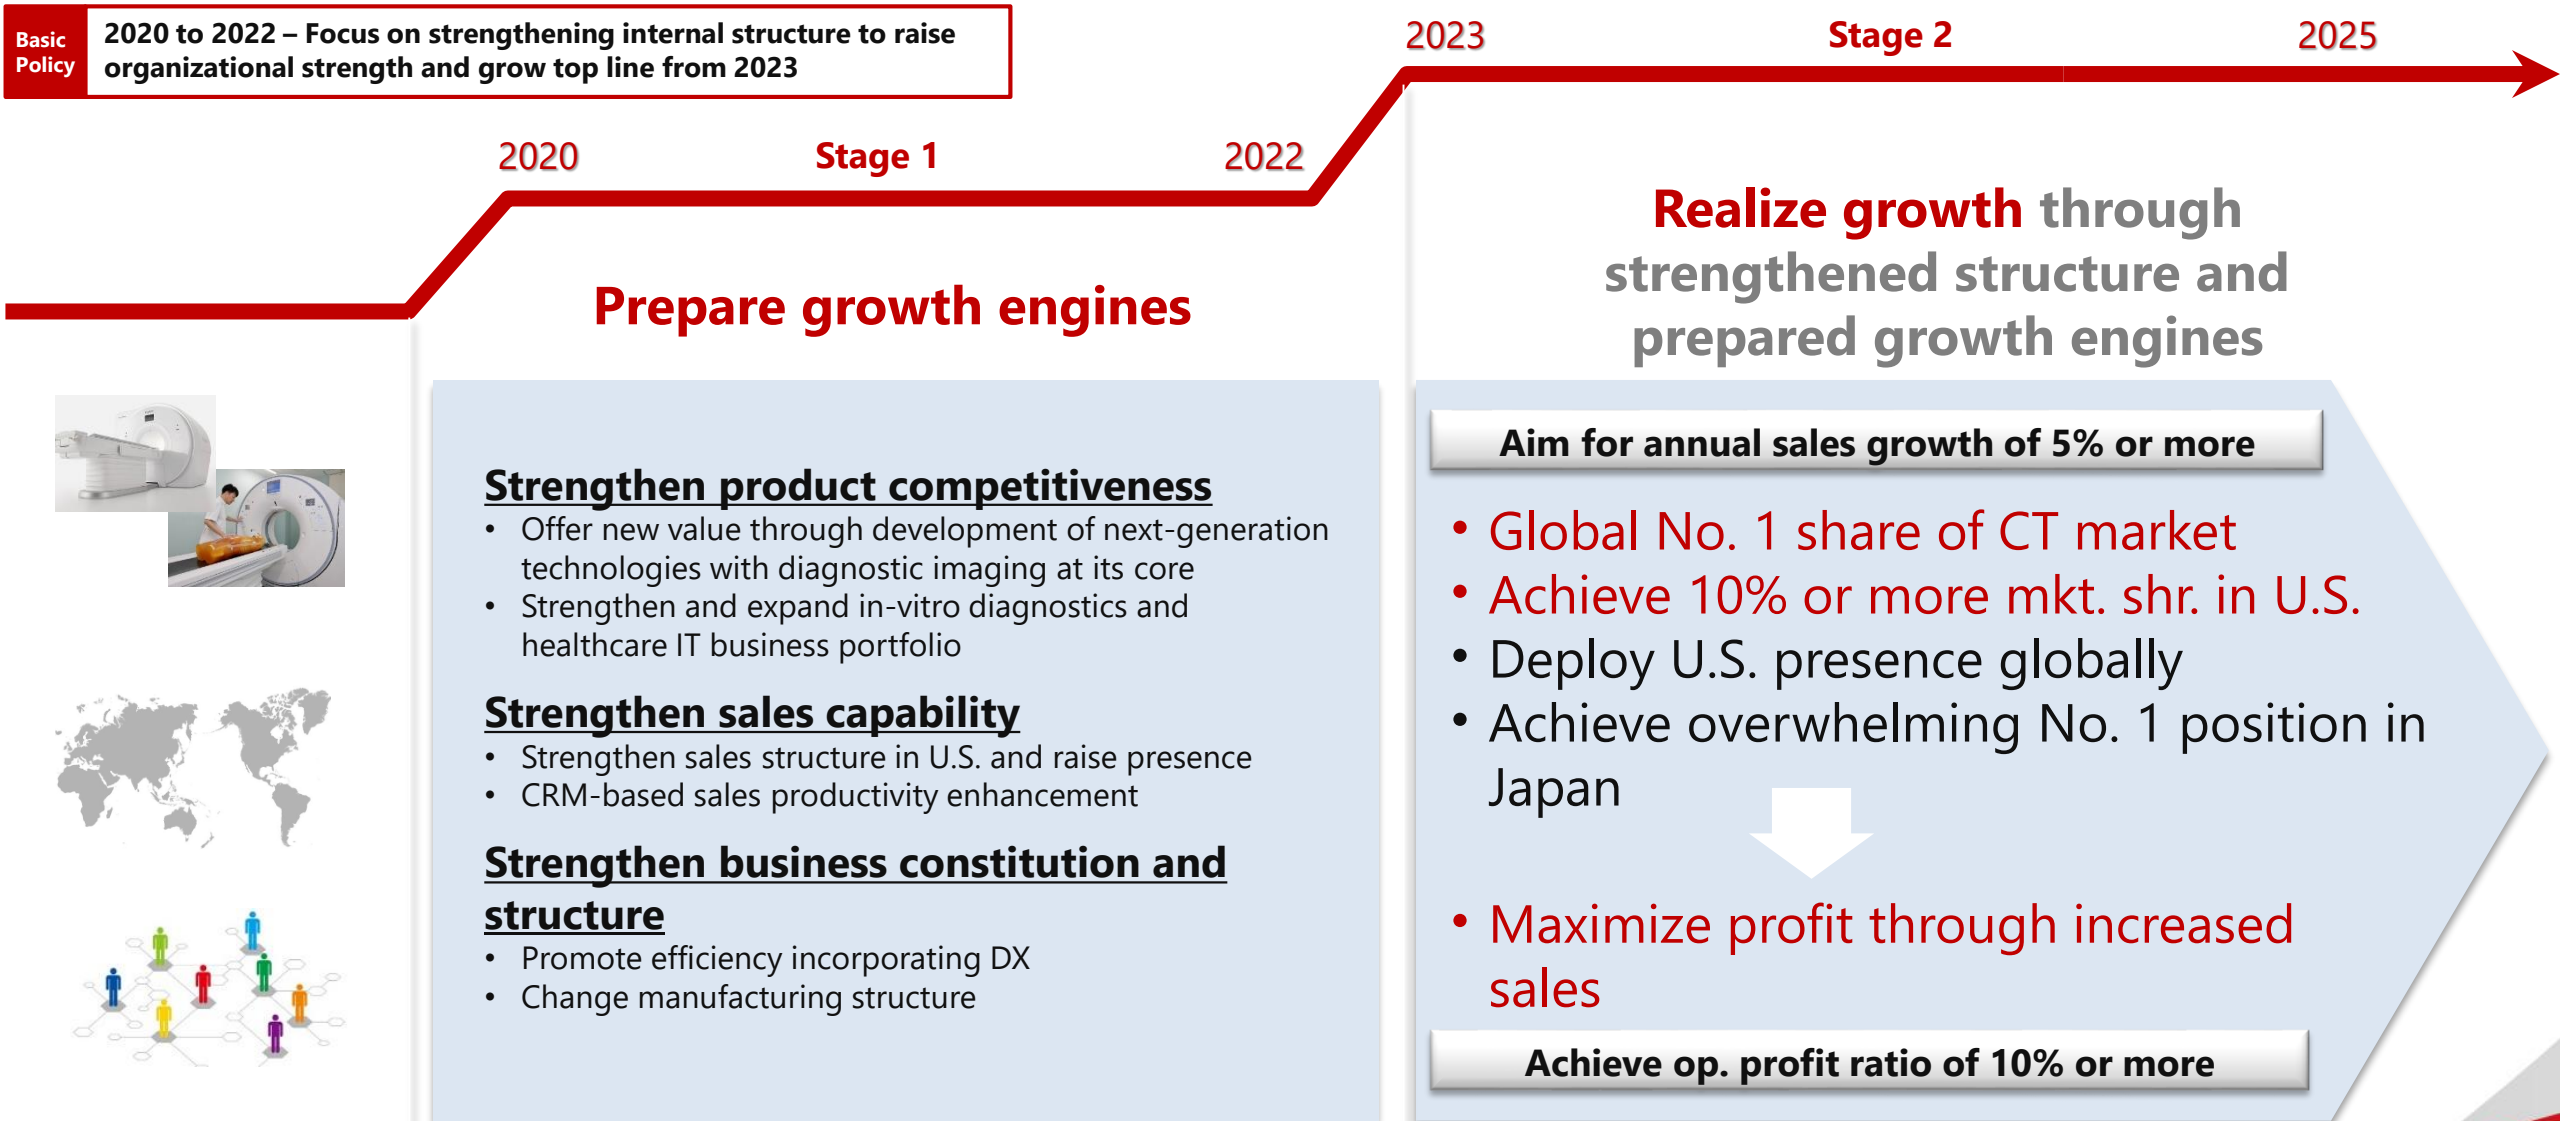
Basic Policy

2020 to 2022 – Focus on strengthening internal structure to raise organizational strength and grow top line from 2023

2023 Stage 2 2025

2020 Stage 1 2022

Realize growth through strengthened structure and prepared growth engines

Prepare growth engines

Strengthen product competitiveness
• Offer new value through development of next-generation technologies with diagnostic imaging at its core
• Strengthen and expand in-vitro diagnostics and healthcare IT business portfolio

Strengthen sales capability
• Strengthen sales structure in U.S. and raise presence
• CRM-based sales productivity enhancement

Strengthen business constitution and structure
• Promote efficiency incorporating DX
• Change manufacturing structure

Aim for annual sales growth of 5% or more

• Global No. 1 share of CT market
• Achieve 10% or more mkt. shr. in U.S.
• Deploy U.S. presence globally
• Achieve overwhelming No. 1 position in Japan

• Maximize profit through increased sales

Achieve op. profit ratio of 10% or more